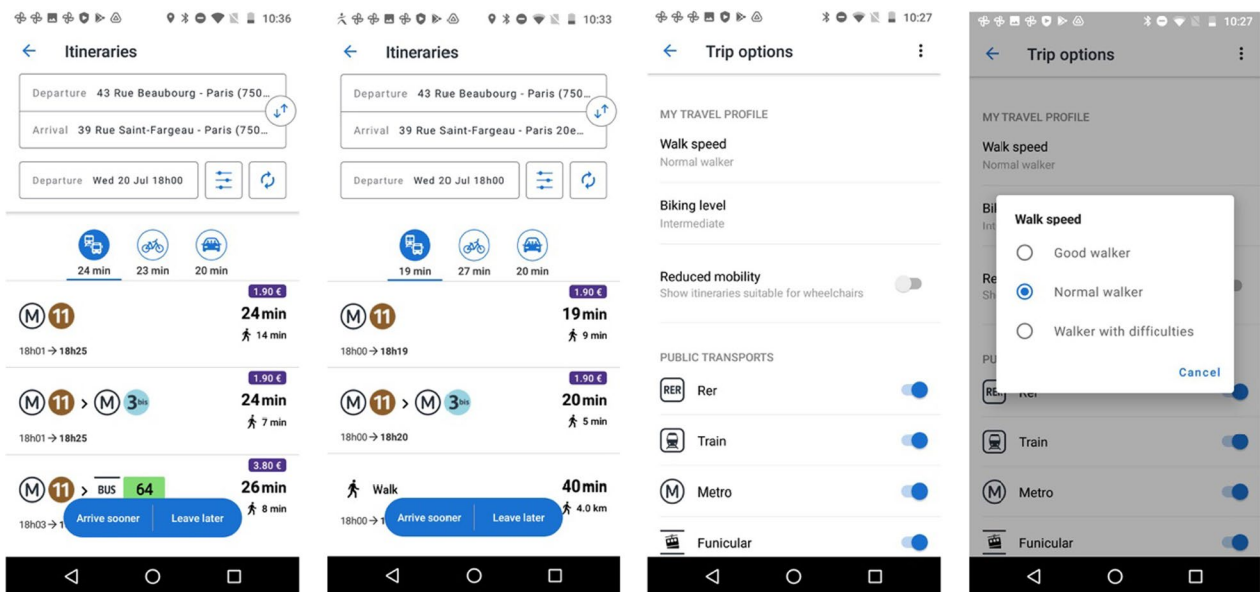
10:36

Itineraries

Departure 43 Rue Beaubourg - Paris (750...

Arrival 39 Rue Saint-Fargeau - Paris (750...

Departure Wed 20 Jul 18h00

24 min 23 min 20 min

M 11
1.90 €
24min
14 min
18h01 → 18h25

M 11 > M 3bis
1.90 €
24min
7 min
18h01 → 18h25

M 11 > BUS 64
3.80 €
26min
8 min
18h03 → 1

Arrive sooner Leave later

10:33

Itineraries

Departure 43 Rue Beaubourg - Paris (750...

Arrival 39 Rue Saint-Fargeau - Paris 20e...

Departure Wed 20 Jul 18h00

19 min 27 min 20 min

M 11
1.90 €
19min
9 min
18h00 → 18h19

M 11 > M 3bis
1.90 €
20min
5 min
18h00 → 18h20

Walk
40min
4.0 km
18h00 → 1

Arrive sooner Leave later

10:27

Trip options

MY TRAVEL PROFILE

Walk speed
Normal walker

Biking level
Intermediate

Reduced mobility
Show itineraries suitable for wheelchairs

PUBLIC TRANSPORTS

RER Rer

Train

M Metro

Funicular

10:27

Trip options

MY TRAVEL PROFILE

Walk speed
Normal walker

Bi
Int

Re
Sh

PU

Walk speed

Good walker

Normal walker

Walker with difficulties

Cancel

RER Rer

Train

M Metro

Funicular